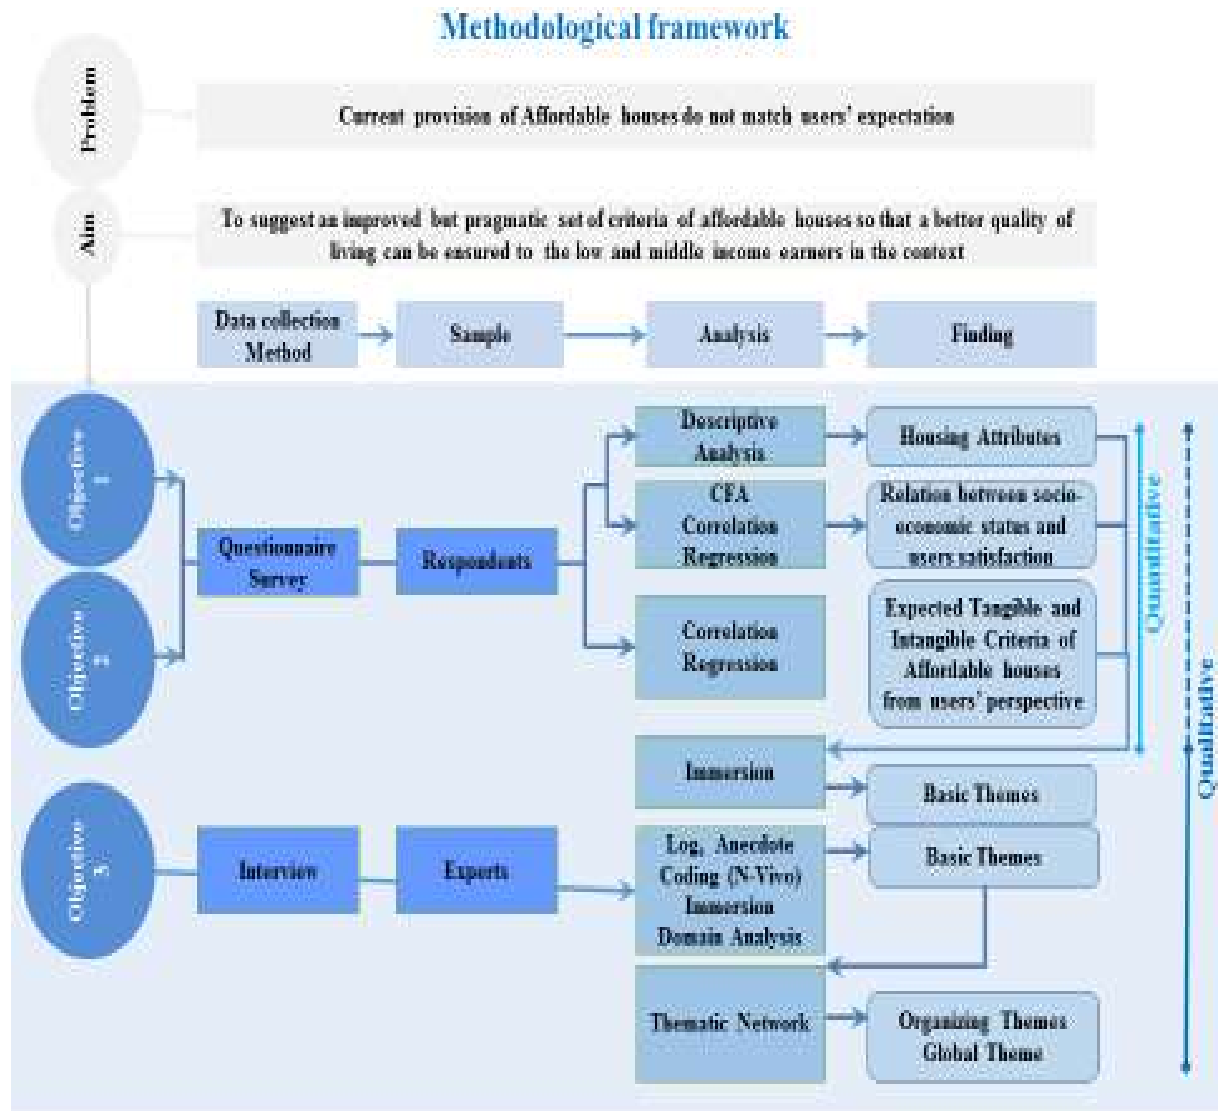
Methodological framework

Problem

Current provision of Affordable houses do not match users' expectation

Aim

To suggest an improved but pragmatic set of criteria of affordable houses so that a better quality of living can be ensured to the low and middle income earners in the context

Data collection Method

Sample

Analysis

Finding

Objective 1

Objective 2

Questionnaire Survey

Respondents

Descriptive Analysis

Housing Attributes

CFA Correlation Regression

Relation between socio-economic status and users satisfaction

Correlation Regression

Expected Tangible and Intangible Criteria of Affordable houses from users' perspective

Quantitative

Qualitative

Immersion

Basic Themes

Objective 3

Interview

Experts

Log, Anecdote Coding (N-Vivo) Immersion Domain Analysis

Basic Themes

Thematic Network

Organizing Themes Global Theme